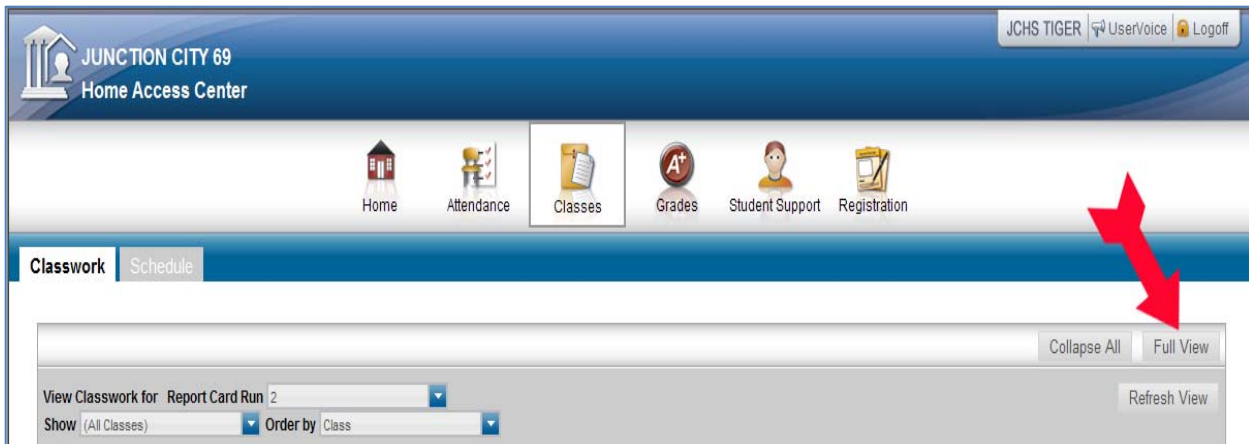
JCHS TIGER UserVoice Logoff

JUNCTION CITY 69
Home Access Center

Home Attendance Classes Grades Student Support Registration

Classwork Schedule

Collapse All Full View

View Classwork for Report Card Run 2
Show (All Classes) Order by Class

Refresh View